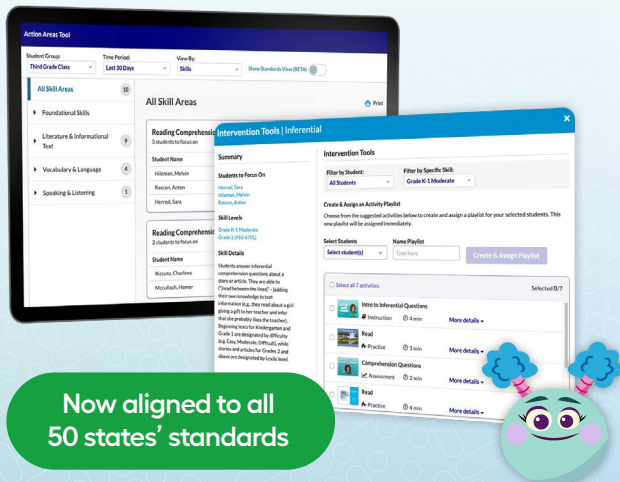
Action Areas Tool

Student Group: Third Grade Class
Time Period: Last 30 Days
View By: Skills
Show Standards View (BETA)

All Skill Areas 10
Foundational Skills
Literature & Informational Text 7
Vocabulary & Language 4
Speaking & Listening 1

All Skill Areas
Print

Reading Comprehension
3 students to focus on
Student Name
Hileman, Melvin
Rascon, Anton
Herrod, Sara

Reading Comprehension
2 students to focus on
Student Name
Bizzuso, Charlene
Mcculloch, Homer

Intervention Tools | Inferential

Summary
Students to Focus On
Herrod, Sara
Hileman, Melvin
Rascon, Anton
Skill Levels
Grade K-1 Moderate
Grade 3 (450-670L)
Skill Details
Students answer inferential comprehension questions about a story or article. They are able to ("read between the lines") – (adding their own knowledge to text information (e.g., they read about a girl giving a gift to her teacher and infer that she probably likes the teacher). Beginning texts for Kindergarten and Grade 1 are designated by difficulty (e.g. Easy, Moderate, Difficult), while stories and articles for Grades 2 and above are designated by Lexile level.

Intervention Tools
Filter by Student: All Students
Filter by Specific Skill: Grade K-1 Moderate
Create & Assign an Activity Playlist
Choose from the suggested activities below to create and assign a playlist for your selected students. This new playlist will be assigned immediately.
Select Students: Select student(s)
Name Playlist: Teachers
Create & Assign Playlist
Select all 7 activities
Selected 0/7
Intro to Inferential Questions
Instruction 4 min More details
Read
Practice 3 min More details
Comprehension Questions
Assessment 4 min More details
Read
Practice 4 min More details

Now aligned to all 50 states' standards